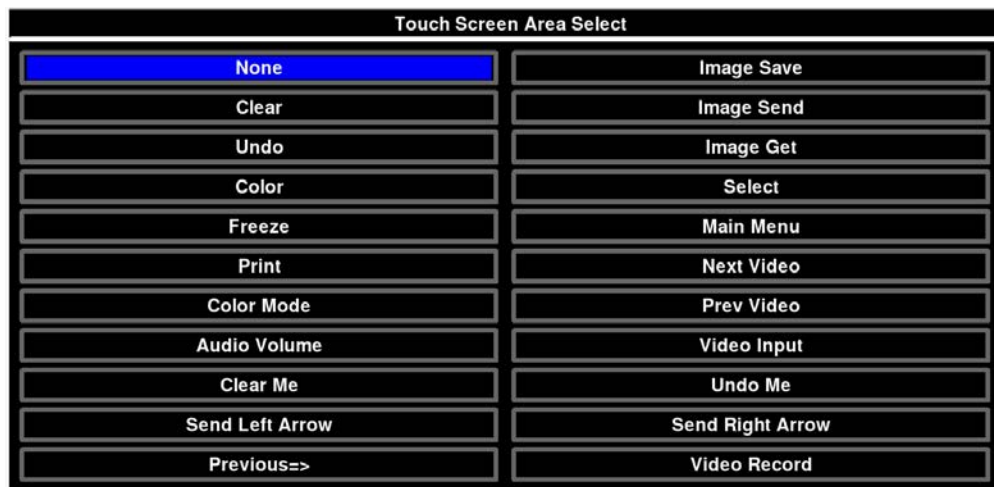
Touch Screen Area Select

None
Clear
Undo
Color
Freeze
Print
Color Mode
Audio Volume
Clear Me
Send Left Arrow
Previous=>

Image Save
Image Send
Image Get
Select
Main Menu
Next Video
Prev Video
Video Input
Undo Me
Send Right Arrow
Video Record